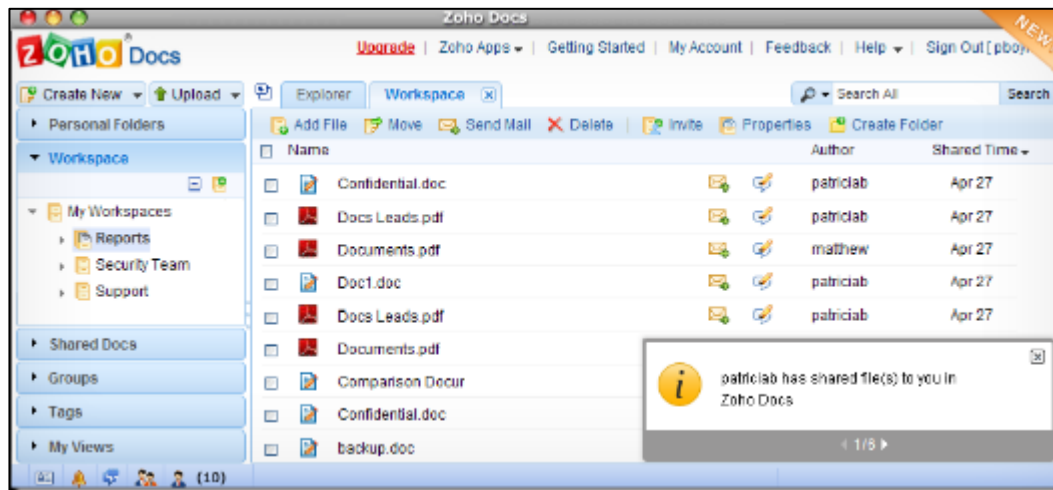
Zoho Docs

NEW

ZOHO Docs

Upgrade | Zoho Apps | Getting Started | My Account | Feedback | Help | Sign Out [pboy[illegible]

Create New Upload

Explorer Workspace

Search All Search

Personal Folders

Workspace

My Workspaces

Reports

Security Team

Support

Shared Docs

Groups

Tags

My Views

(10)

Add File Move Send Mail Delete Invite Properties Create Folder

| Name | Author | Shared Time |
|---|---|---|
| Confidential.doc | patriciab | Apr 27 |
| Docs Leads.pdf | patriciab | Apr 27 |
| Documents.pdf | mathew | Apr 27 |
| Doc1.doc | patriciab | Apr 27 |
| Docs Leads.pdf | patriciab | Apr 27 |
| Documents.pdf | | |
| Comparison Docur | | |
| Confidential.doc | | |
| backup.doc | | |

patriciab has shared file(s) to you in Zoho Docs

1/6